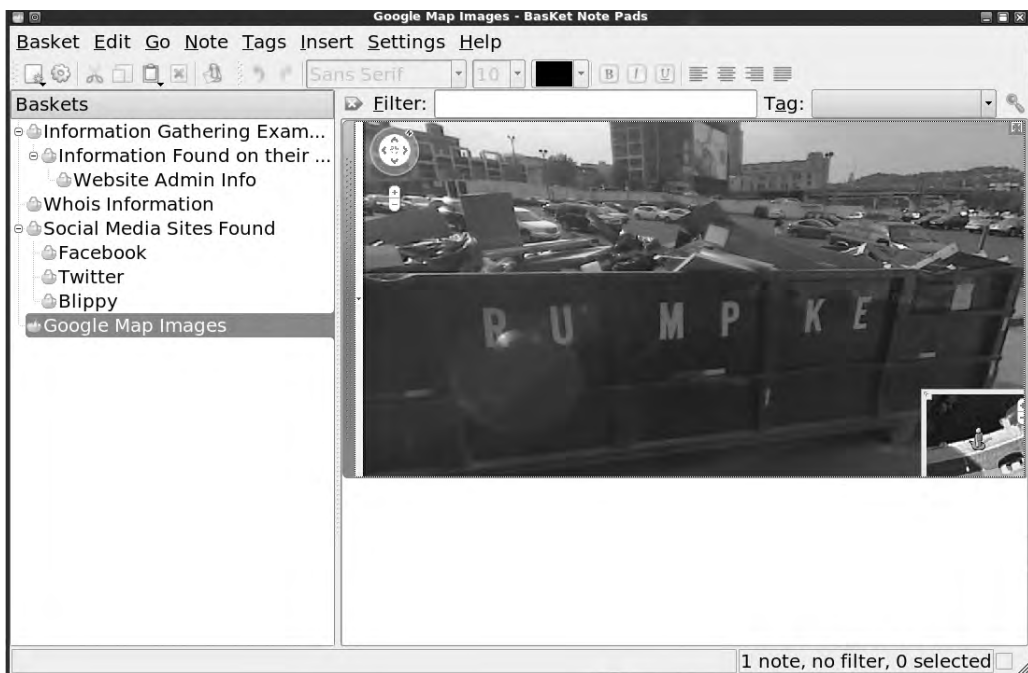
Google Map Images - BasKet Note Pads

Basket Edit Go Note Tags Insert Settings Help

Sans Serif 10

Baskets

Filter:

Tag:

Information Gathering Exam...
Information Found on their ...
Website Admin Info
Whois Information
Social Media Sites Found
Facebook
Twitter
Blippy
Google Map Images

R U M P K E

1 note, no filter, 0 selected